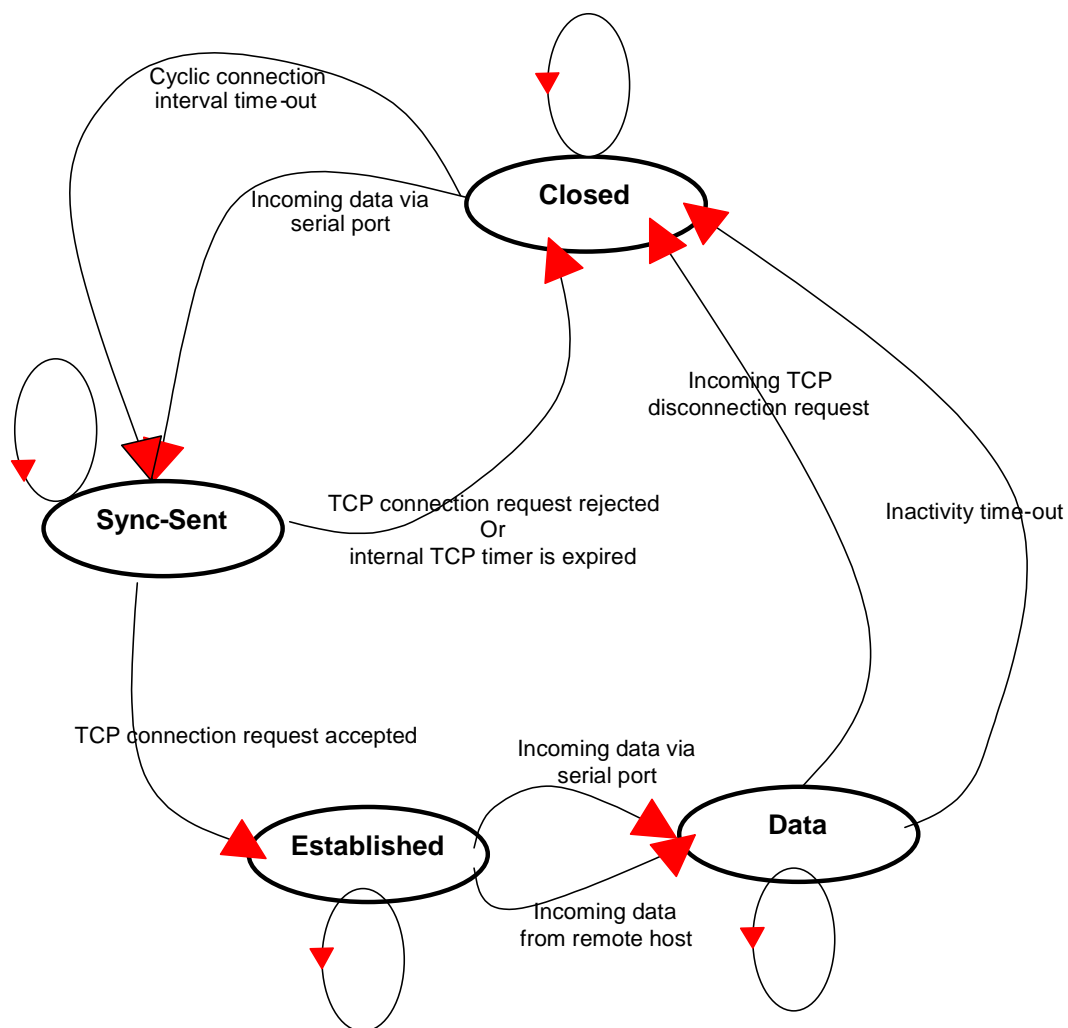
Cyclic connection interval time-out

Closed

Incoming data via serial port

Incoming TCP disconnection request

Sync-Sent

TCP connection request rejected
Or
internal TCP timer is expired

Inactivity time-out

TCP connection request accepted

Incoming data via serial port

Established

Data

Incoming data from remote host